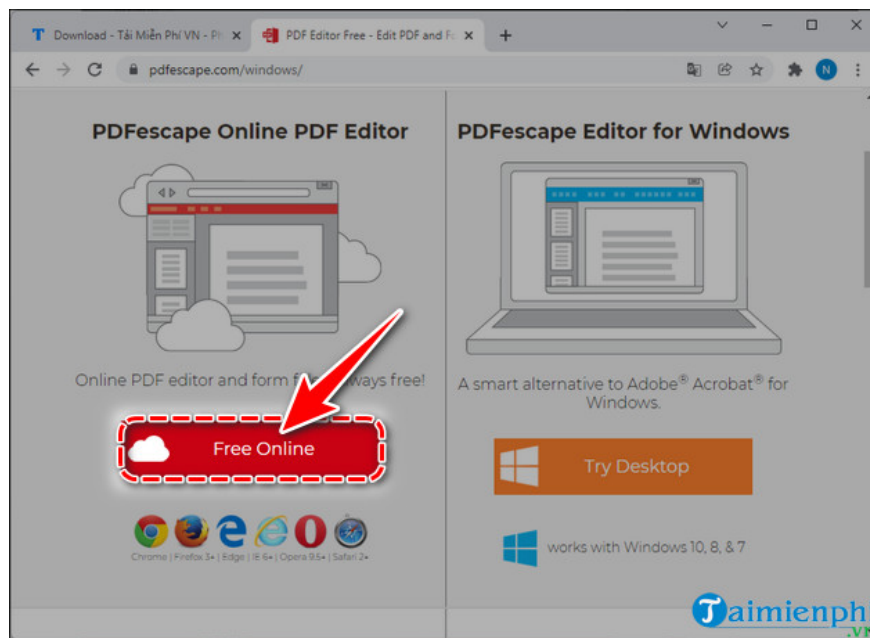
Download - Tải Miễn Phí VN - Ph
PDF Editor Free - Edit PDF and Fo
pdfescape.com/windows/
N

PDFescape Online PDF Editor

Online PDF editor and form f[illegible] ways free!

Free Online

Chrome | Firefox 3+ | Edge | IE 6+ | Opera 9.5+ | Safari 2+

PDFescape Editor for Windows

A smart alternative to Adobe® Acrobat® for Windows.

Try Desktop

works with Windows 10, 8, & 7

Taimienph
.vn